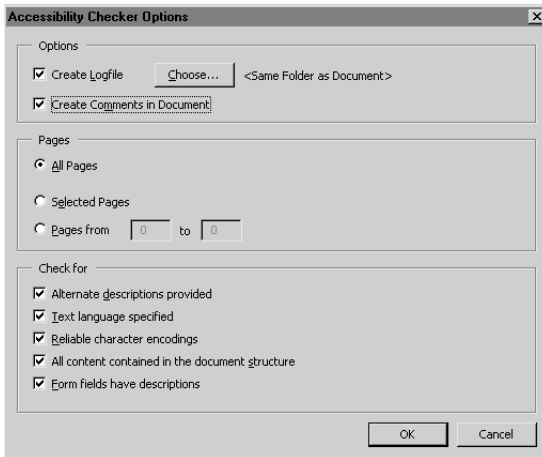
Accessibility Checker Options

×

Options

Create Logfile

Choose...

<Same Folder as Document>

Create Comments in Document

Pages

All Pages

Selected Pages

Pages from

0

to

0

Check for

Alternate descriptions provided

Text language specified

Reliable character encodings

All content contained in the document structure

Form fields have descriptions

OK

Cancel